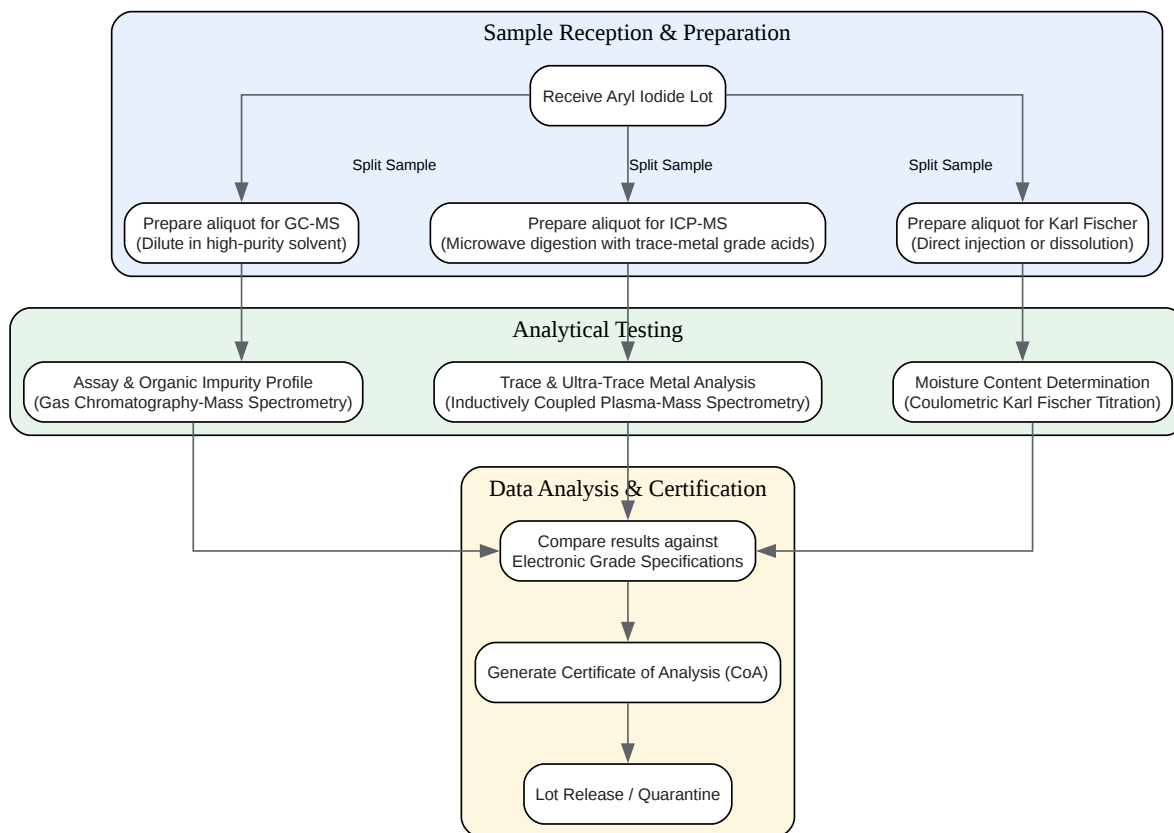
Sample Reception & Preparation

Receive Aryl Iodide Lot

Split Sample

Split Sample

Split Sample

Prepare aliquot for GC-MS
(Dilute in high-purity solvent)

Prepare aliquot for ICP-MS
(Microwave digestion with trace-metal grade acids)

Prepare aliquot for Karl Fischer
(Direct injection or dissolution)

Analytical Testing

Assay & Organic Impurity Profile
(Gas Chromatography-Mass Spectrometry)

Trace & Ultra-Trace Metal Analysis
(Inductively Coupled Plasma-Mass Spectrometry)

Moisture Content Determination
(Coulometric Karl Fischer Titration)

Data Analysis & Certification

Compare results against
Electronic Grade Specifications

Generate Certificate of Analysis (CoA)

Lot Release / Quarantine